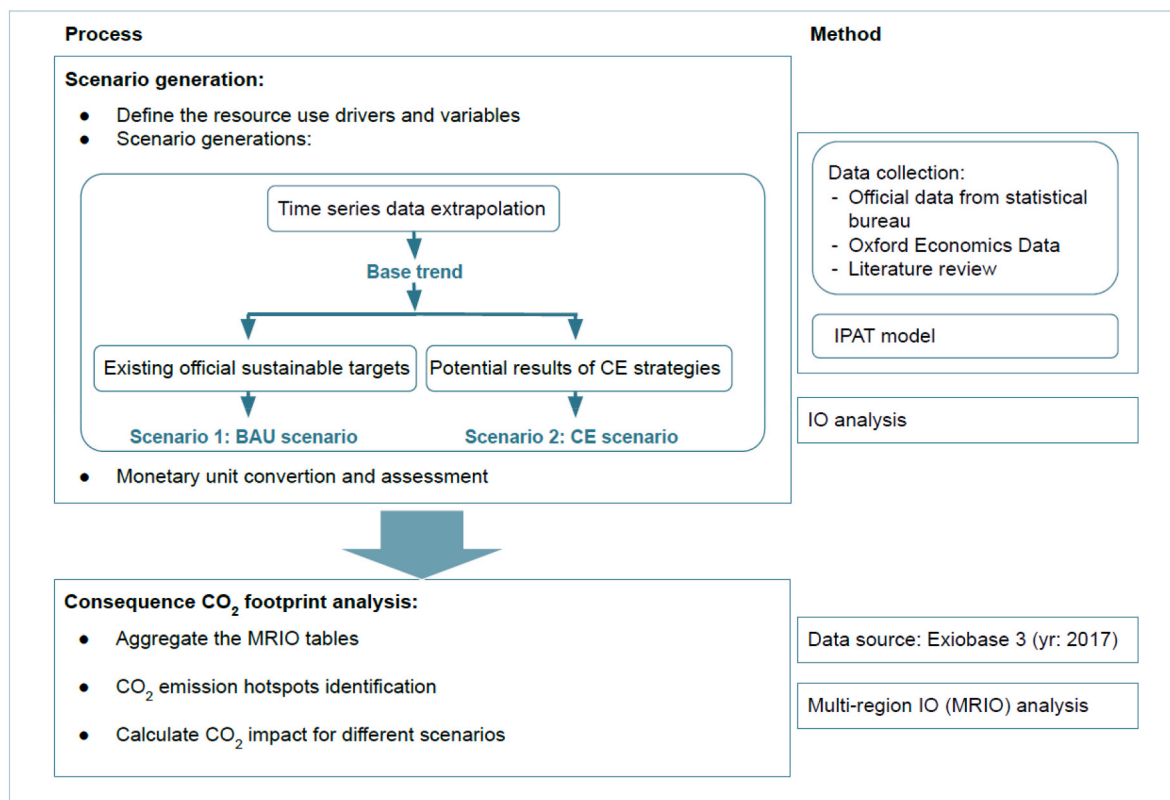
Process

Method

Scenario generation:

- Define the resource use drivers and variables
- Scenario generations:

Time series data extrapolation

Base trend

Existing official sustainable targets

Potential results of CE strategies

Scenario 1: BAU scenario

Scenario 2: CE scenario

- Monetary unit convertion and assessment

Data collection:
- Official data from statistical bureau
- Oxford Economics Data
- Literature review

IPAT model

IO analysis

Consequence $CO_2$ footprint analysis:

- Aggregate the MRIO tables
- $CO_2$ emission hotspots identification
- Calculate $CO_2$ impact for different scenarios

Data source: Exiobase 3 (yr: 2017)

Multi-region IO (MRIO) analysis